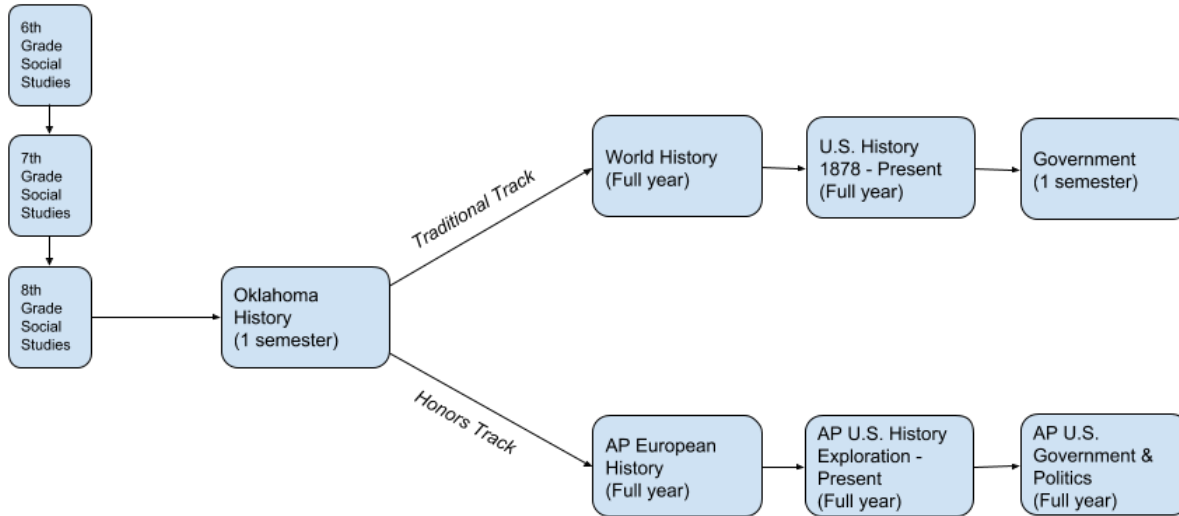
6th Grade Social Studies

7th Grade Social Studies

8th Grade Social Studies

Oklahoma History (1 semester)

Traditional Track

World History (Full year)

U.S. History 1878 - Present (Full year)

Government (1 semester)

Honors Track

AP European History (Full year)

AP U.S. History Exploration - Present (Full year)

AP U.S. Government & Politics (Full year)